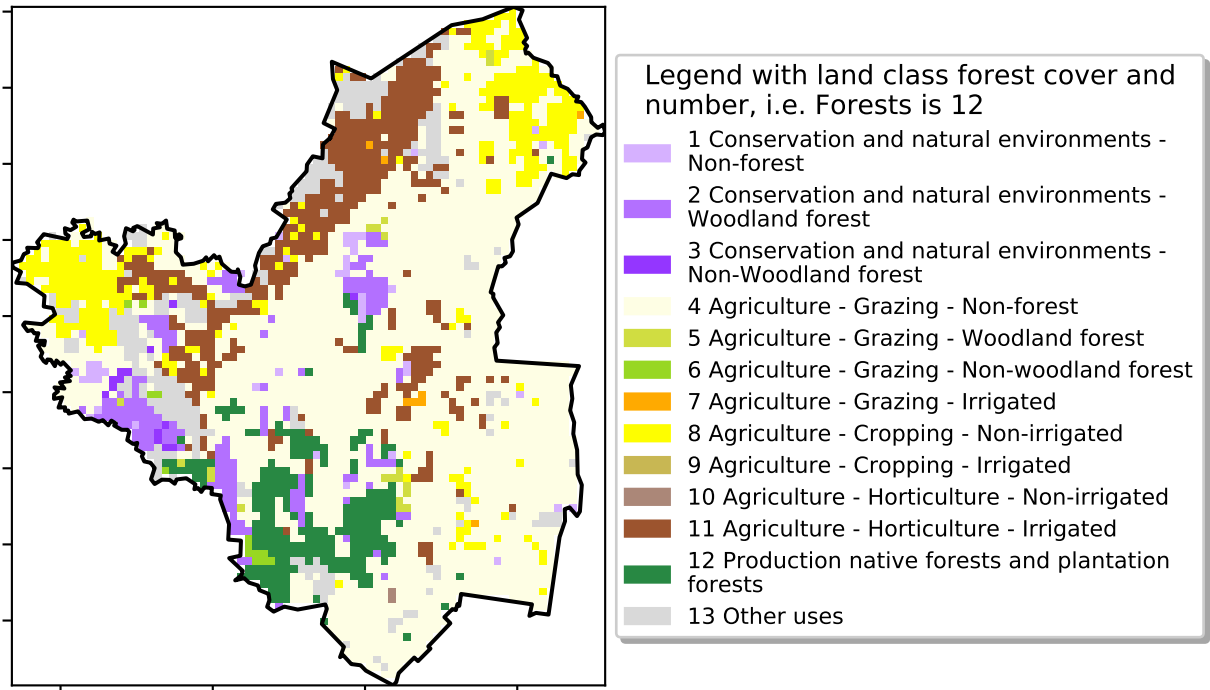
Legend with land class forest cover and number, i.e. Forests is 12

1 Conservation and natural environments - Non-forest

2 Conservation and natural environments - Woodland forest

3 Conservation and natural environments - Non-Woodland forest

4 Agriculture - Grazing - Non-forest

5 Agriculture - Grazing - Woodland forest

6 Agriculture - Grazing - Non-woodland forest

7 Agriculture - Grazing - Irrigated

8 Agriculture - Cropping - Non-irrigated

9 Agriculture - Cropping - Irrigated

10 Agriculture - Horticulture - Non-irrigated

11 Agriculture - Horticulture - Irrigated

12 Production native forests and plantation forests

13 Other uses